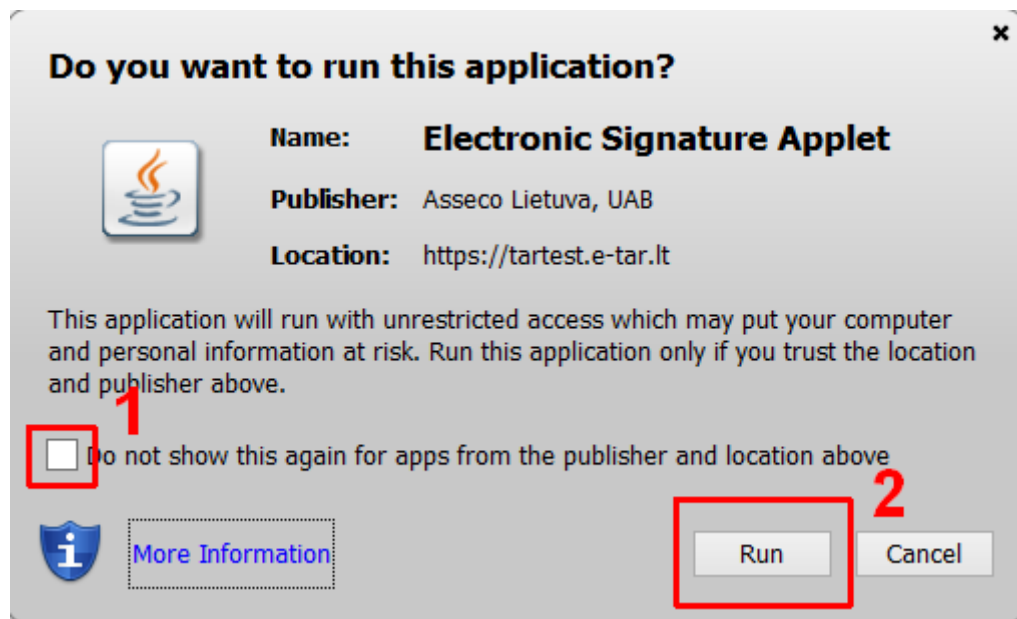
×

Do you want to run this application?

Name: Electronic Signature Applet

Publisher: Asseco Lietuva, UAB

Location: https://tartest.e-tar.lt

This application will run with unrestricted access which may put your computer and personal information at risk. Run this application only if you trust the location and publisher above.

1

Do not show this again for apps from the publisher and location above

2

More Information

Run

Cancel